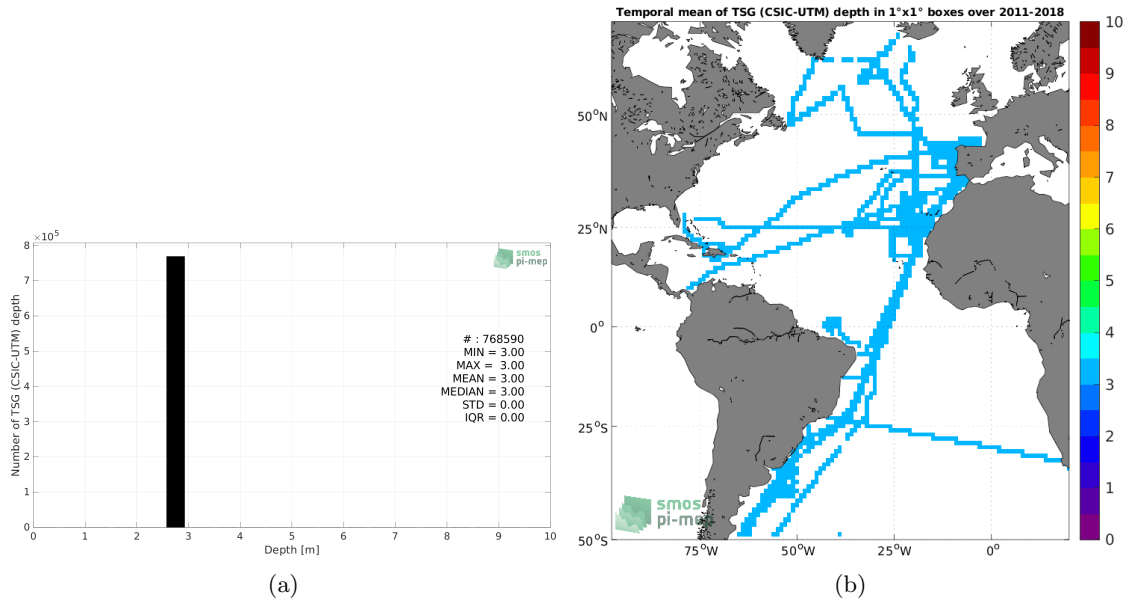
$\times 10^5$
8
7
6
5
4
3
2
1
0
Number of TSG (CSIC-UTM) depth
smos
pi-mep
# : 768590
MIN = 3.00
MAX = 3.00
MEAN = 3.00
MEDIAN = 3.00
STD = 0.00
IQR = 0.00
0 1 2 3 4 5 6 7 8 9 10
Depth [m]
(a)

Temporal mean of TSG (CSIC-UTM) depth in 1°x1° boxes over 2011-2018
$50^oN$
$25^oN$
$0^o$
$25^oS$
$50^oS$
$75^oW$ $50^oW$ $25^oW$ $0^o$
smos
pi-mep
10
9
8
7
6
5
4
3
2
1
0
(b)